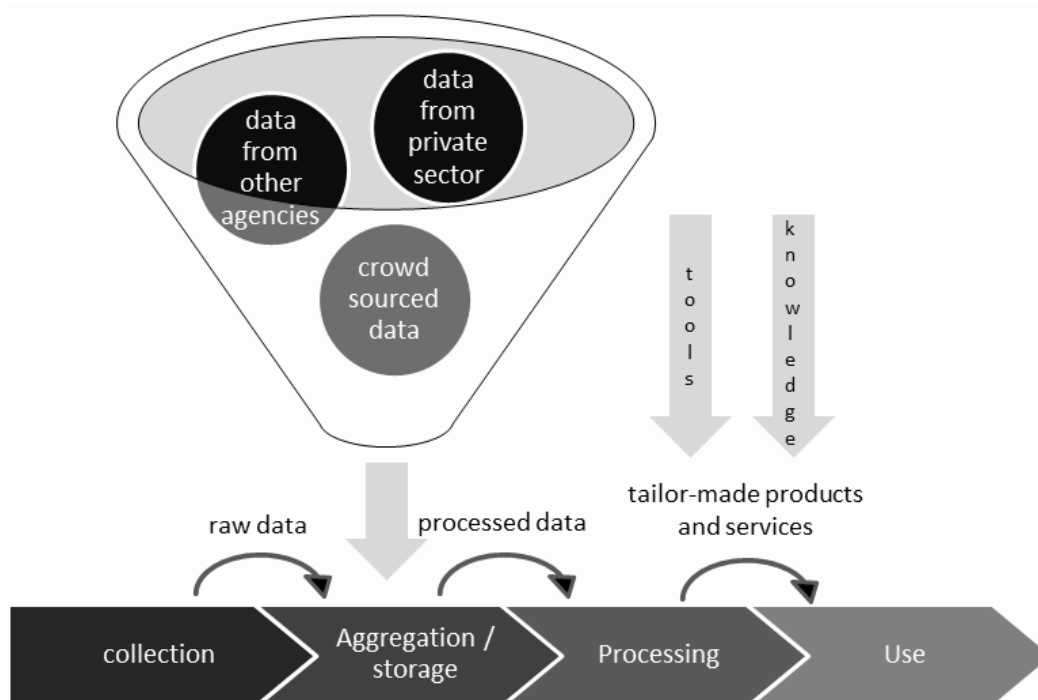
data from private sector

data from other agencies

crowd sourced data

t o o l s

k n o w l e d g e

tailor-made products and services

raw data

processed data

collection

Aggregation / storage

Processing

Use